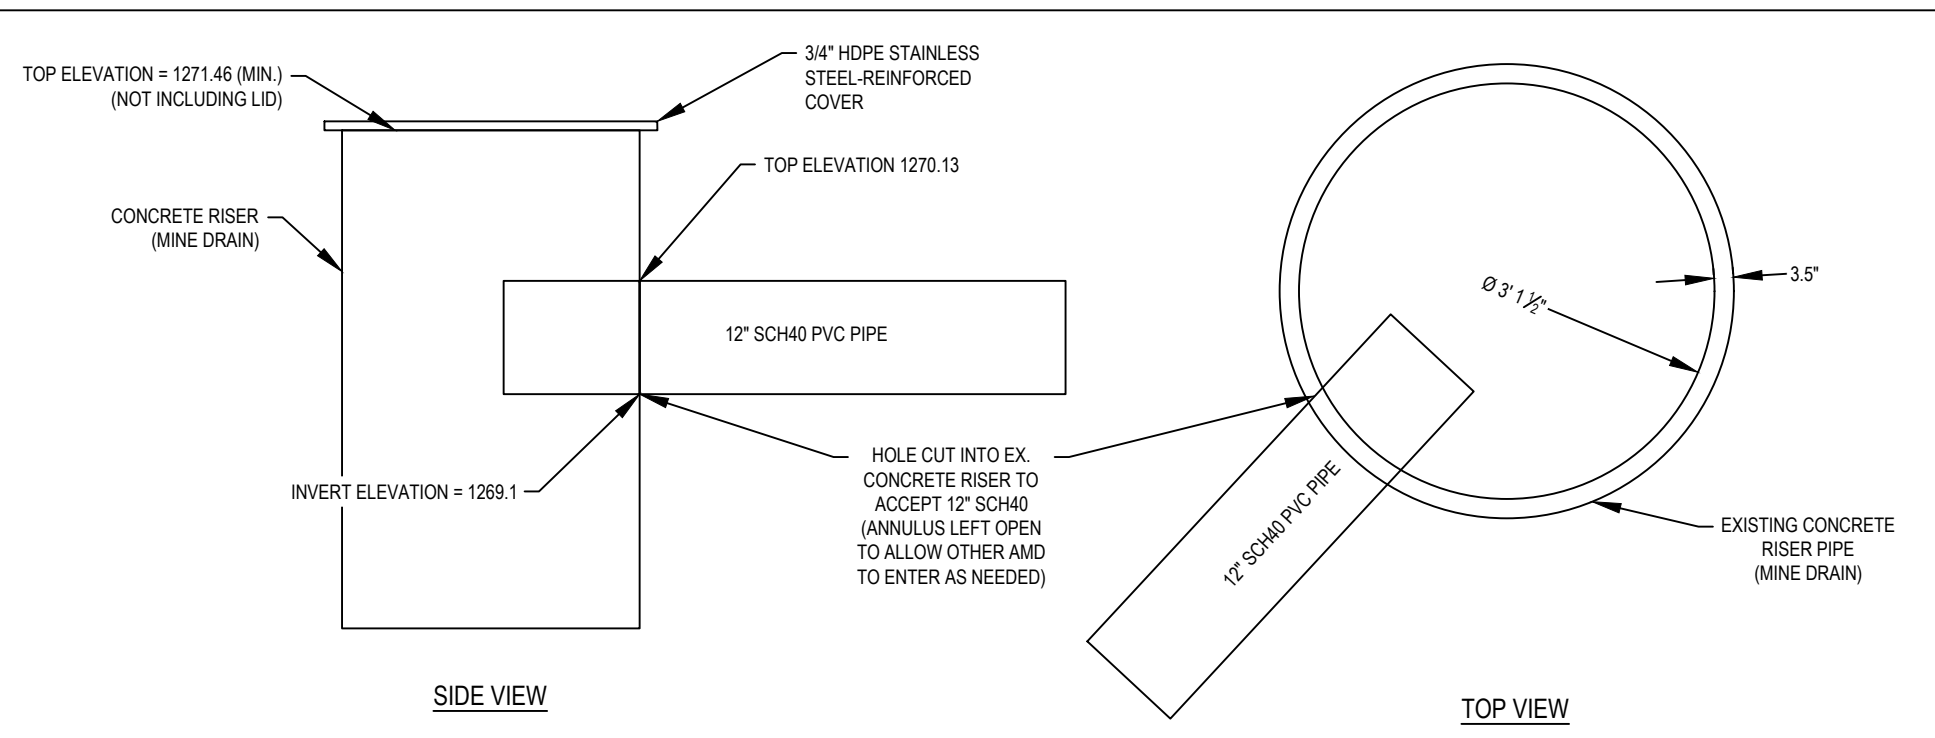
TOP ELEVATION = 1271.46 (MIN.)
(NOT INCLUDING LID)

3/4" HDPE STAINLESS
STEEL-REINFORCED
COVER

TOP ELEVATION 1270.13

CONCRETE RISER
(MINE DRAIN)

12" SCH40 PVC PIPE

INVERT ELEVATION = 1269.1

HOLE CUT INTO EX.
CONCRETE RISER TO
ACCEPT 12" SCH40
(ANNULUS LEFT OPEN
TO ALLOW OTHER AMD
TO ENTER AS NEEDED)

SIDE VIEW

Ø 3' 1 $\frac{1}{2}$"

3.5"

12" SCH40 PVC PIPE

EXISTING CONCRETE
RISER PIPE
(MINE DRAIN)

TOP VIEW